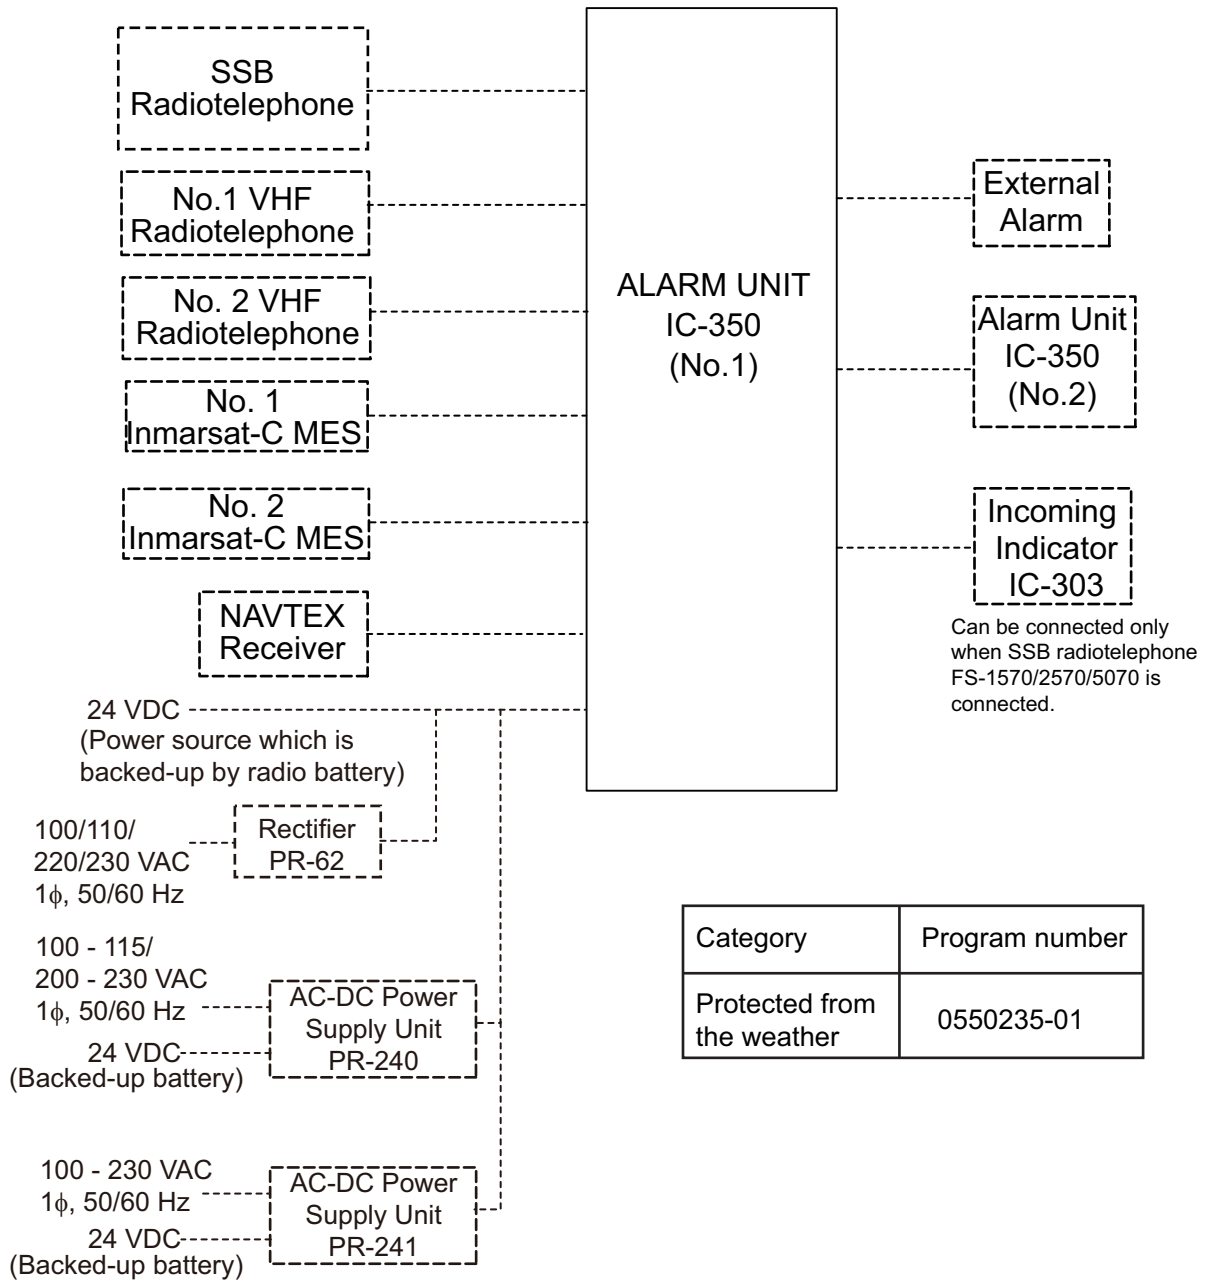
SSB Radiotelephone

No.1 VHF Radiotelephone

No. 2 VHF Radiotelephone

No. 1 Inmarsat-C MES

No. 2 Inmarsat-C MES

NAVTEX Receiver

ALARM UNIT IC-350 (No.1)

External Alarm

Alarm Unit IC-350 (No.2)

Incoming Indicator IC-303

Can be connected only when SSB radiotelephone FS-1570/2570/5070 is connected.

24 VDC (Power source which is backed-up by radio battery)

100/110/ 220/230 VAC $1\phi$, 50/60 Hz

Rectifier PR-62

100 - 115/ 200 - 230 VAC $1\phi$, 50/60 Hz

24 VDC (Backed-up battery)

AC-DC Power Supply Unit PR-240

100 - 230 VAC $1\phi$, 50/60 Hz

24 VDC (Backed-up battery)

AC-DC Power Supply Unit PR-241

| Category | Program number |
|---|---|
| Protected from the weather | 0550235-01 |